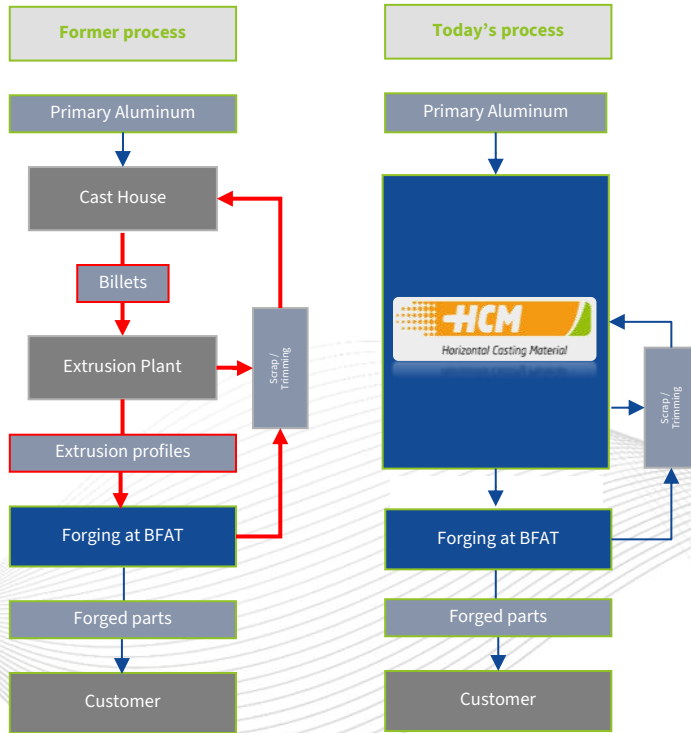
Former process

Primary Aluminum

Cast House

Billets

Extrusion Plant

Scrap / Trimming

Extrusion profiles

Forging at BFAT

Forged parts

Customer

Today's process

Primary Aluminum

HCM
Horizontal Casting Material

Scrap / Trimming

Forging at BFAT

Forged parts

Customer